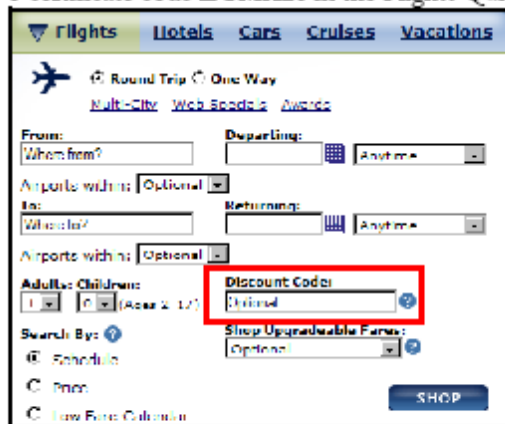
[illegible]

Flights Hotels Cars Cruises Vacations

Round Trip One Way

Multi-City Web Specials Awards

From:

Where from?

Departing:

Anytime

Airports within: Optional

To:

Where to?

Returning:

Anytime

Airports within: Optional

Adults Children

1 0 (Ages 2-17)

Discount Code:

Optional

Search By:

Schedule

Price

Low Fare Calendar

Shop Upgradeable Fares:

Optional

SHOP